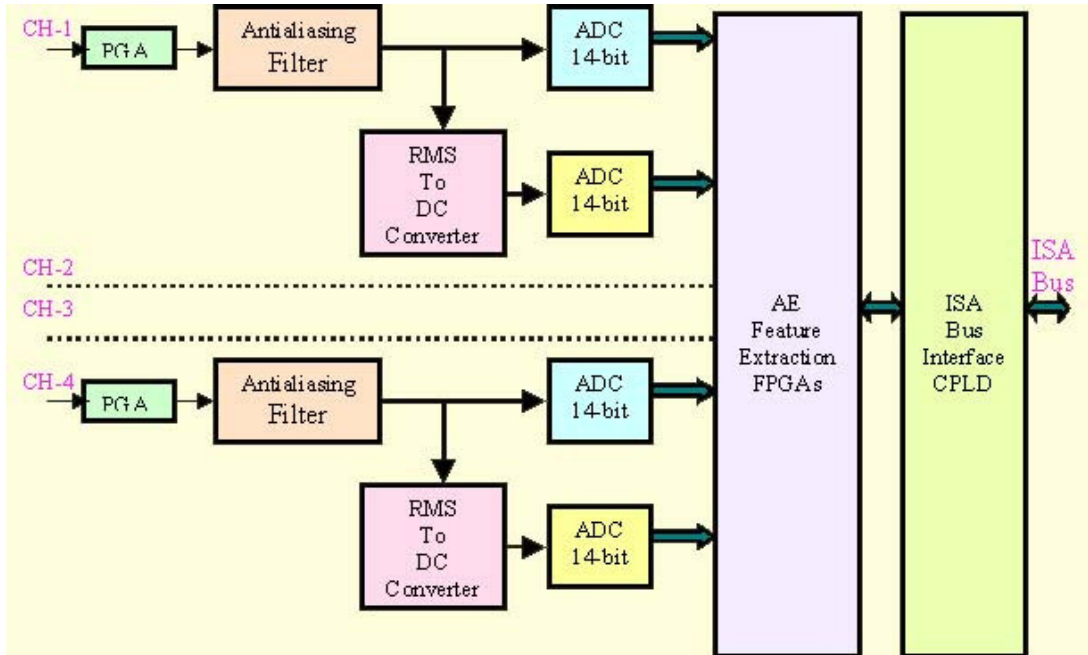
CH-1
PGA
Antialiasing Filter
ADC 14-bit
RMS To DC Converter
ADC 14-bit
CH-2
CH-3
CH-4
PGA
Antialiasing Filter
ADC 14-bit
RMS To DC Converter
ADC 14-bit
AE Feature Extraction FPGAs
ISA Bus Interface CPLD
ISA Bus